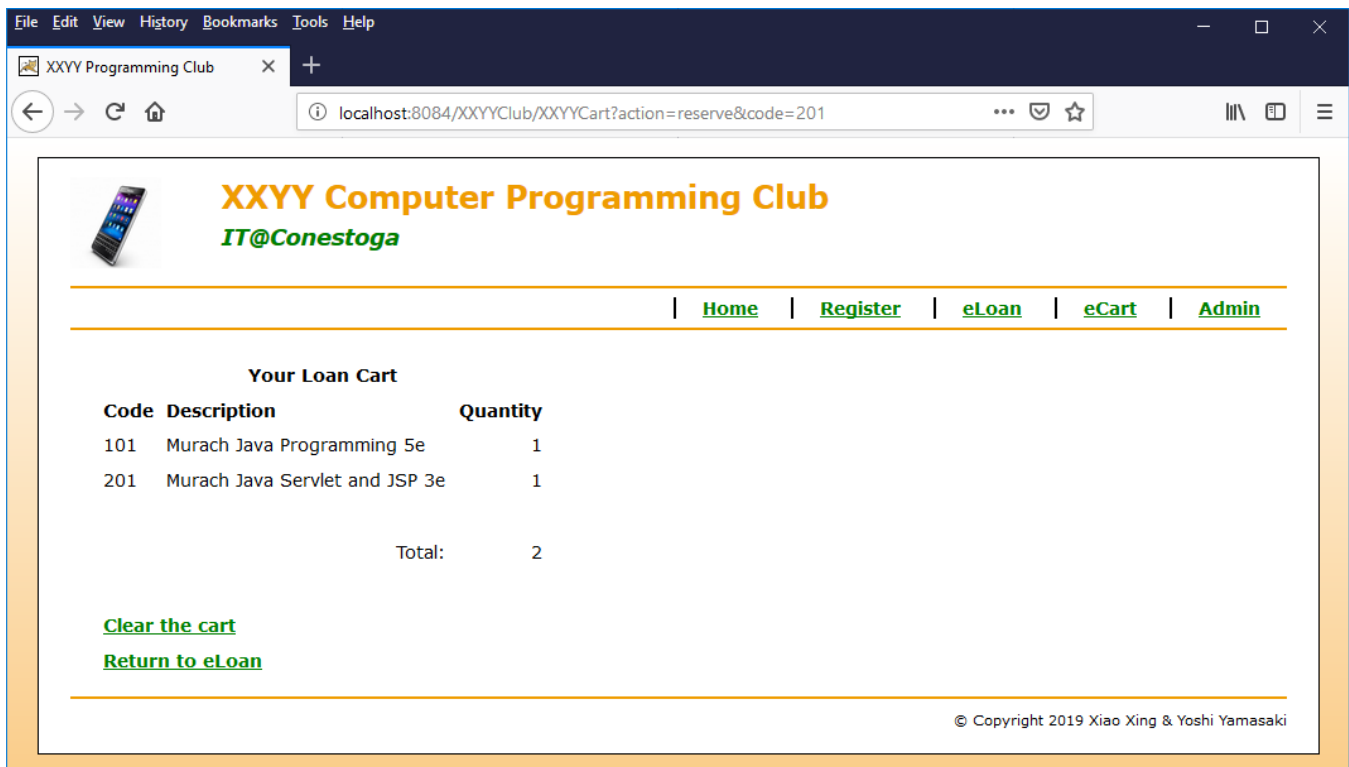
File Edit View History Bookmarks Tools Help

XXYY Programming Club

localhost:8084/XXYYClub/XXYYCart?action=reserve&code=201

XXYY Computer Programming Club

IT@Conestoga

| Home | Register | eLoan | eCart | Admin

Your Loan Cart

| Code | Description | Quantity |
|---|---|---|
| 101 | Murach Java Programming 5e | 1 |
| 201 | Murach Java Servlet and JSP 3e | 1 |
| | Total: | 2 |

Clear the cart

Return to eLoan

© Copyright 2019 Xiao Xing & Yoshi Yamasaki